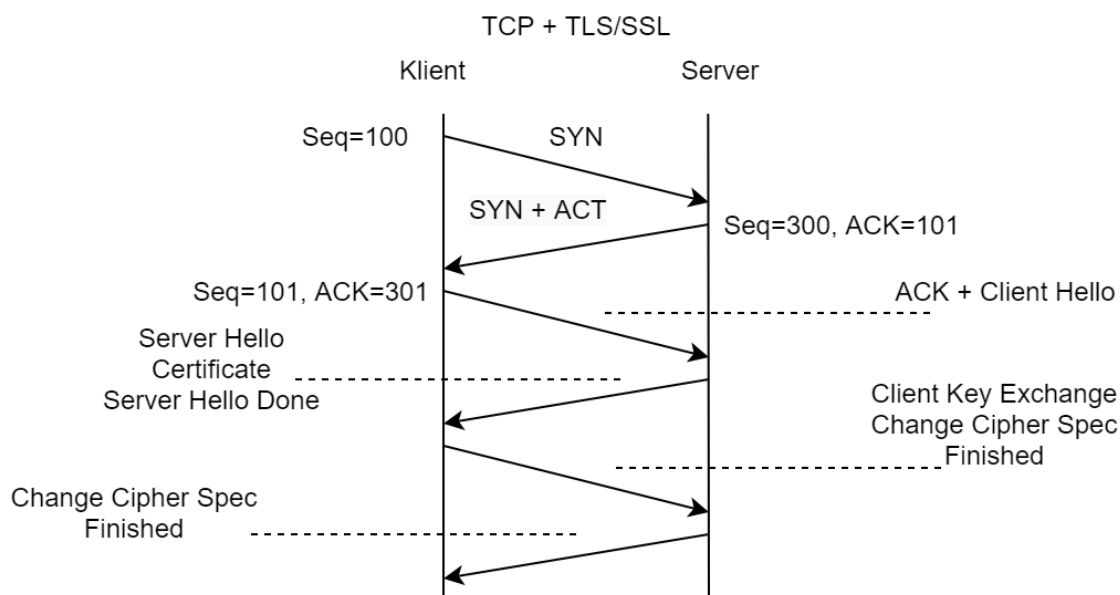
TCP + TLS/SSL

Klient

Server

Seq=100

SYN

SYN + ACT

Seq=300, ACK=101

Seq=101, ACK=301

ACK + Client Hello

Server Hello
Certificate
Server Hello Done

Client Key Exchange
Change Cipher Spec
Finished

Change Cipher Spec
Finished